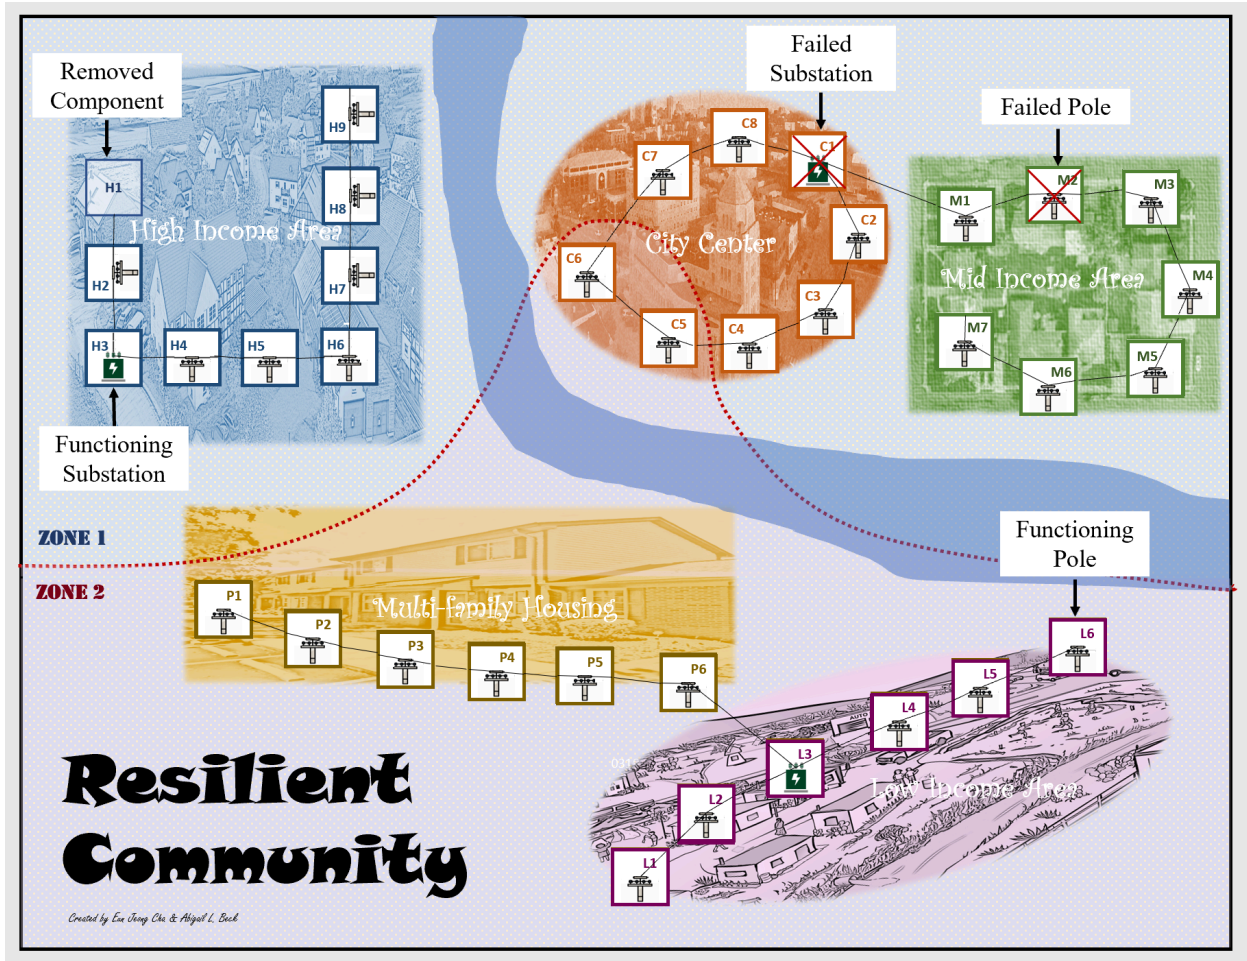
Removed Component

H1
H9
H8
High Income Area
H2
H7
H3
H4
H5
H6

Functioning Substation

Failed Substation

C8
C7
C1
C2
C6
City Center
C3
C5
C4

Failed Pole

M1
M2
M3
Mid Income Area
M4
M7
M5
M6

ZONE 1
ZONE 2

Functioning Pole

P1
P2
Multi-family Housing
P3
P4
P5
P6

L6
L5
L4
L3
Low Income Area
L2
L1

Resilient Community

Created by Eun Jeong Cha & Abigail L. Beck